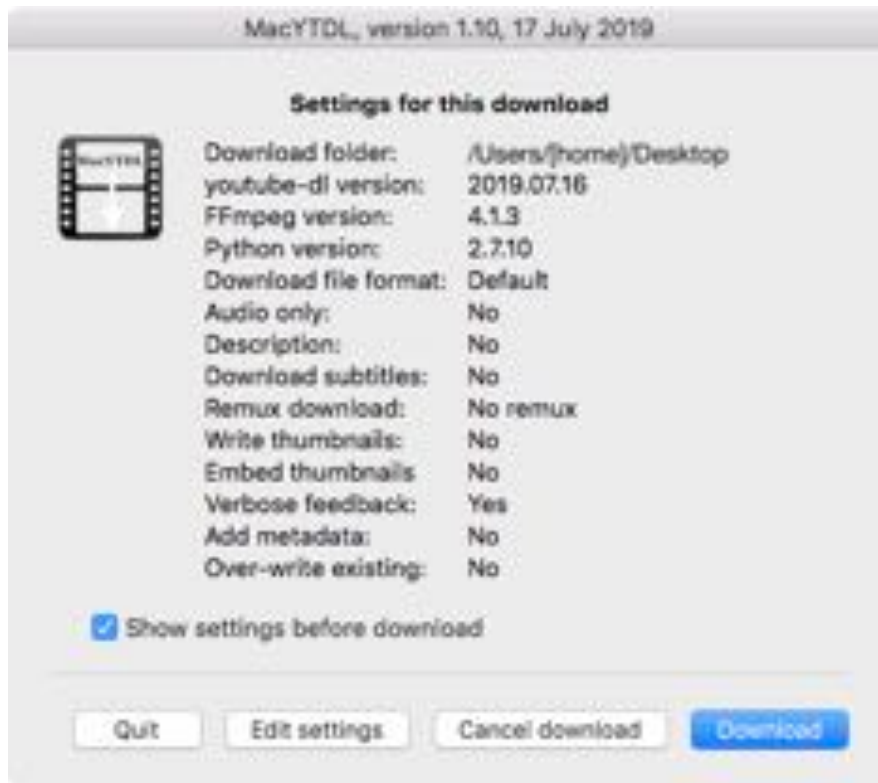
MacYTDL, version 1.10, 17 July 2019

MacYTDL

Settings for this download

| | |
|---|---|
| Download folder: | /Users/[home]/Desktop |
| youtube-dl version: | 2019.07.16 |
| FFmpeg version: | 4.1.3 |
| Python version: | 2.7.10 |
| Download file format: | Default |
| Audio only: | No |
| Description: | No |
| Download subtitles: | No |
| Remux download: | No remux |
| Write thumbnails: | No |
| Embed thumbnails | No |
| Verbose feedback: | Yes |
| Add metadata: | No |
| Over-write existing: | No |

Show settings before download

Quit | Edit settings | Cancel download | Download